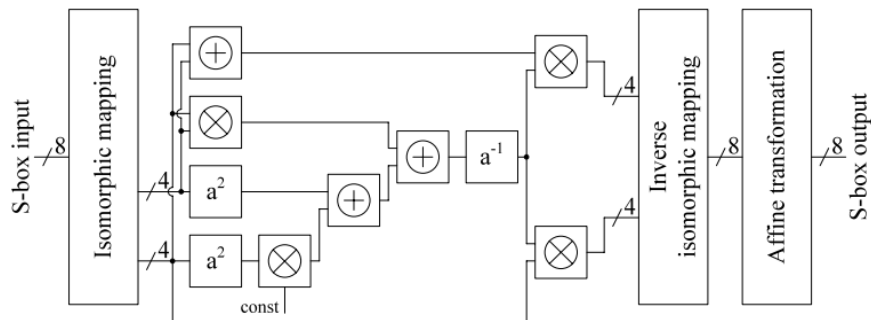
S-box input
8
Isomorphic mapping
4
4
$\oplus$
$\otimes$
$a^2$
$a^2$
$\otimes$
const
$\oplus$
$\oplus$
$a^{-1}$
$\otimes$
$\otimes$
4
4
Inverse isomorphic mapping
8
Affine transformation
8
S-box output